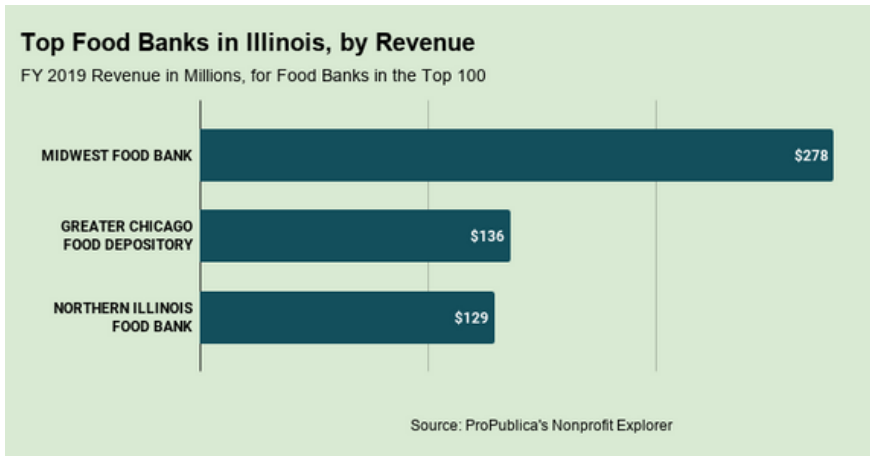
Top Food Banks in Illinois, by Revenue

FY 2019 Revenue in Millions, for Food Banks in the Top 100

MIDWEST FOOD BANK $278

GREATER CHICAGO FOOD DEPOSITORY $136

NORTHERN ILLINOIS FOOD BANK $129

Source: ProPublica's Nonprofit Explorer